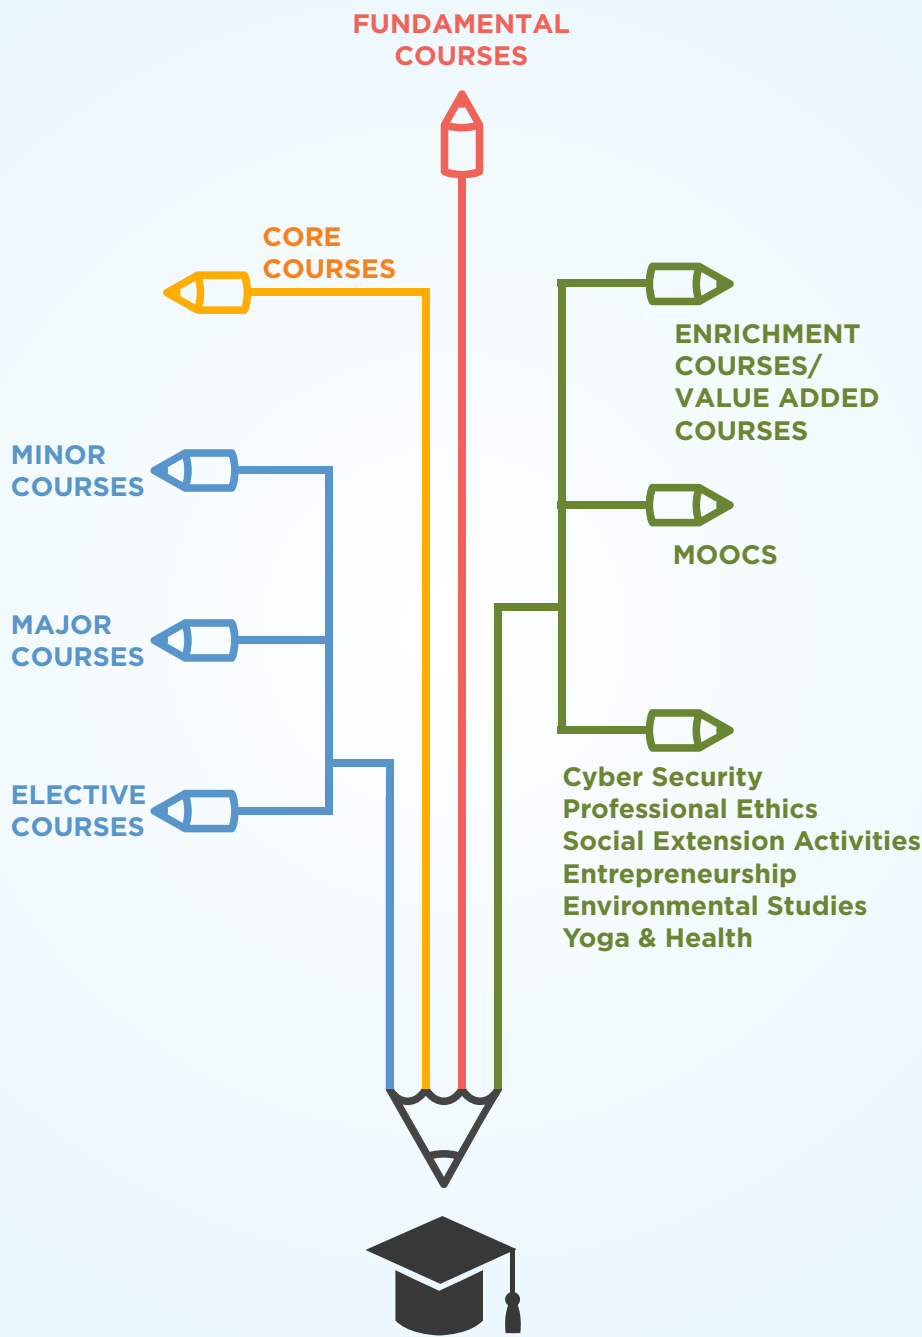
FUNDAMENTAL COURSES

CORE COURSES

ENRICHMENT COURSES/ VALUE ADDED COURSES

MINOR COURSES

MOOCS

MAJOR COURSES

ELECTIVE COURSES

Cyber Security
Professional Ethics
Social Extension Activities
Entrepreneurship
Environmental Studies
Yoga & Health